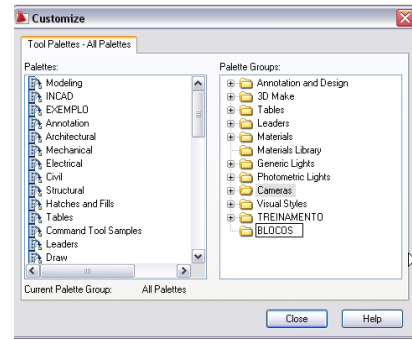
Customize

Tool Palettes - All Palettes

Palettes:

Modeling
INCAD
EXEMPLO
Annotation
Architectural
Mechanical
Electrical
Civil
Structural
Hatches and Fills
Tables
Command Tool Samples
Leaders
Draw

Palette Groups:

Annotation and Design
3D Make
Tables
Leaders
Materials
Materials Library
Generic Lights
Photometric Lights
Cameras
Visual Styles
TREINAMENTO
BLOCOS

Current Palette Group: All Palettes

Close
Help